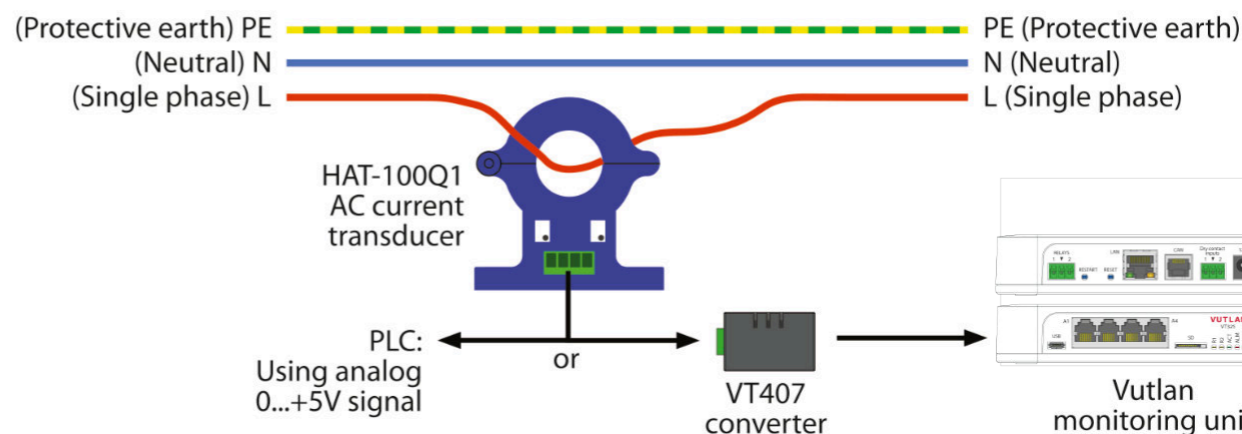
(Protective earth) PE
(Neutral) N
(Single phase) L

PE (Protective earth)
N (Neutral)
L (Single phase)

HAT-100Q1
AC current
transducer

PLC:
Using analog
0...+5V signal

or

VT407
converter

RELAYS
LAN
COM
Dry contact inputs
RESTART
RESET
VUTLAN
USB
SD

Vutlan
monitoring uni